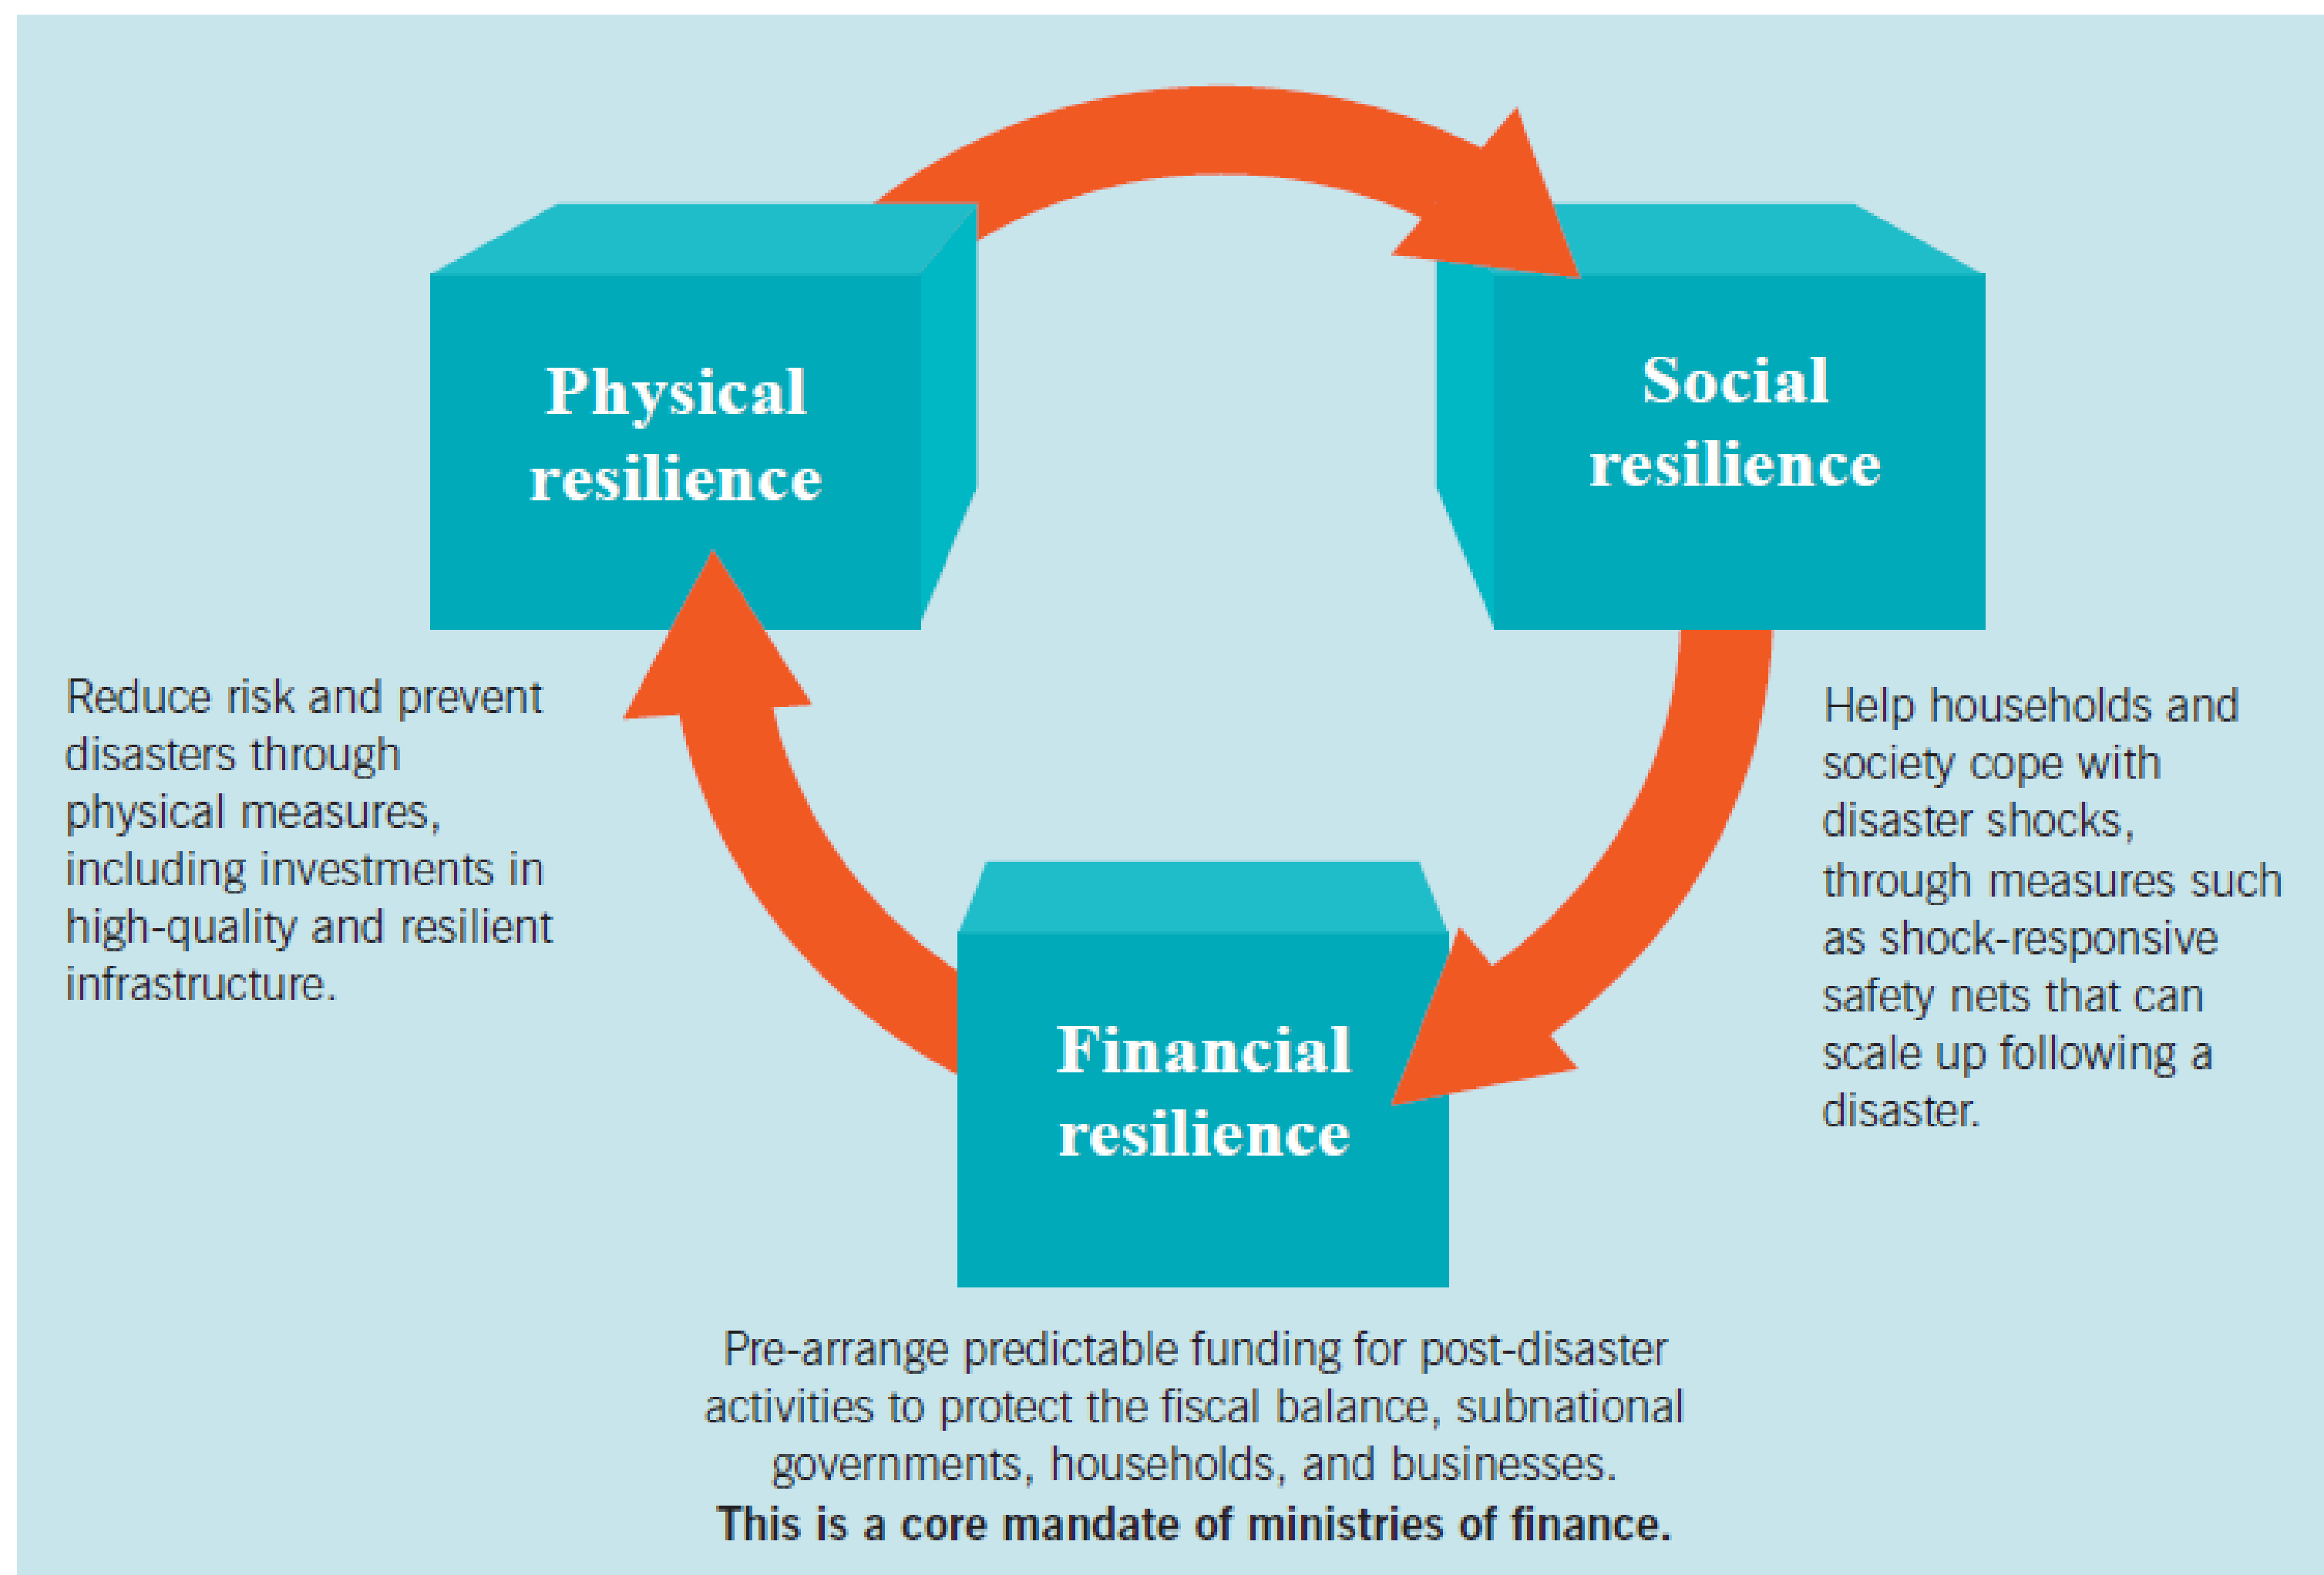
Physical resilience

Social resilience

Reduce risk and prevent disasters through physical measures, including investments in high-quality and resilient infrastructure.

Help households and society cope with disaster shocks, through measures such as shock-responsive safety nets that can scale up following a disaster.

Financial resilience

Pre-arrange predictable funding for post-disaster activities to protect the fiscal balance, subnational governments, households, and businesses.
**This is a core mandate of ministries of finance.**